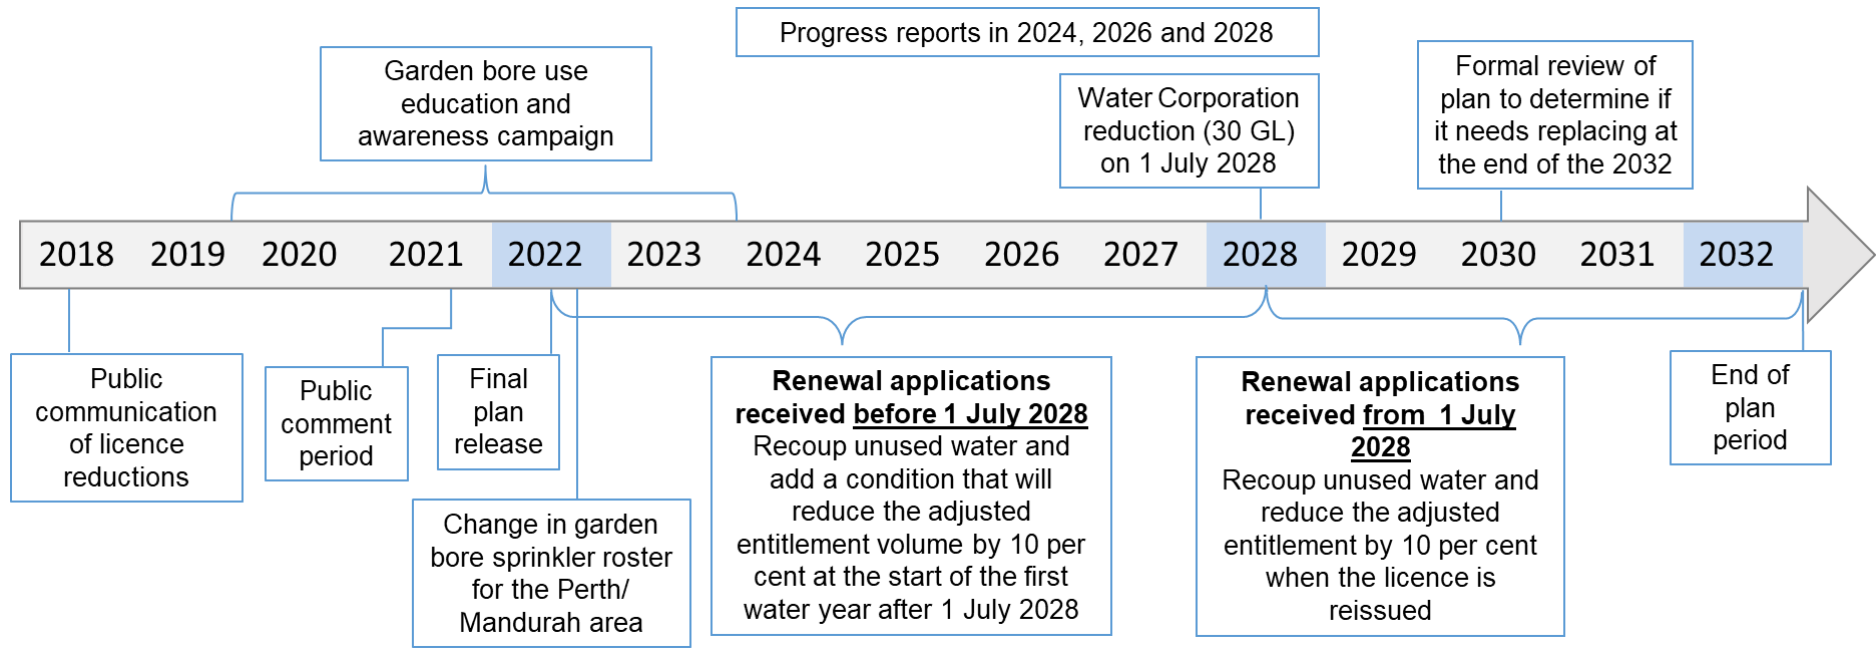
Progress reports in 2024, 2026 and 2028

Garden bore use education and awareness campaign

Water Corporation reduction (30 GL) on 1 July 2028

Formal review of plan to determine if it needs replacing at the end of the 2032

2018 2019 2020 2021 2022 2023 2024 2025 2026 2027 2028 2029 2030 2031 2032

Public communication of licence reductions

Public comment period

Final plan release

Change in garden bore sprinkler roster for the Perth/ Mandurah area

**Renewal applications received before 1 July 2028**
Recoup unused water and add a condition that will reduce the adjusted entitlement volume by 10 per cent at the start of the first water year after 1 July 2028

**Renewal applications received from 1 July 2028**
Recoup unused water and reduce the adjusted entitlement by 10 per cent when the licence is reissued

End of plan period